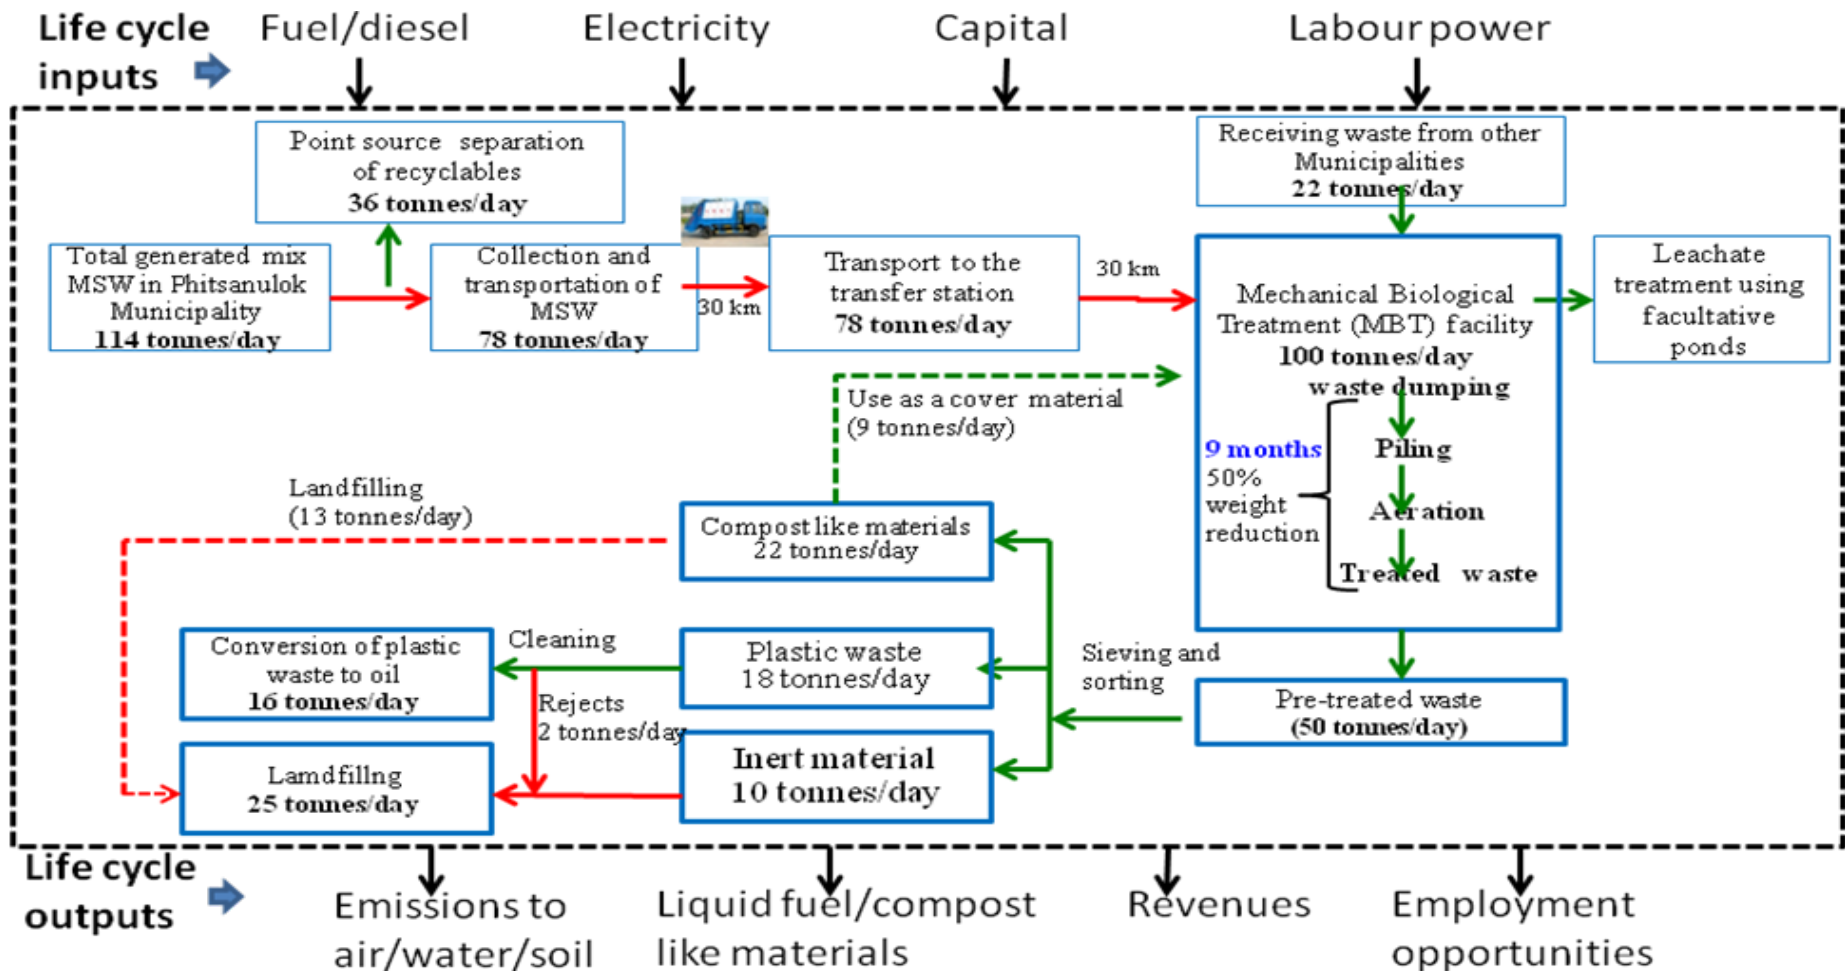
Life cycle inputs

Fuel/diesel

Electricity

Capital

Labour power

Point source separation of recyclables
36 tonnes/day

Receiving waste from other Municipalities
22 tonnes/day

Total generated mix MSW in Phitsanulok Municipality
114 tonnes/day

Collection and transportation of MSW
78 tonnes/day

30 km

Transport to the transfer station
78 tonnes/day

30 km

Mechanical Biological Treatment (MBT) facility
100 tonnes/day

waste dumping

Leachate treatment using facultative ponds

Use as a cover material
(9 tonnes/day)

9 months
50% weight reduction

Piling

Aeration

Treated waste

Landfilling
(13 tonnes/day)

Compost like materials
22 tonnes/day

Conversion of plastic waste to oil
16 tonnes/day

Cleaning

Plastic waste
18 tonnes/day

Sieving and sorting

Rejects
2 tonnes/day

Pre-treated waste
(50 tonnes/day)

Inert material
10 tonnes/day

Lamdfillng
25 tonnes/day

Life cycle outputs

Emissions to air/water/soil

Liquid fuel/compost like materials

Revenues

Employment opportunities